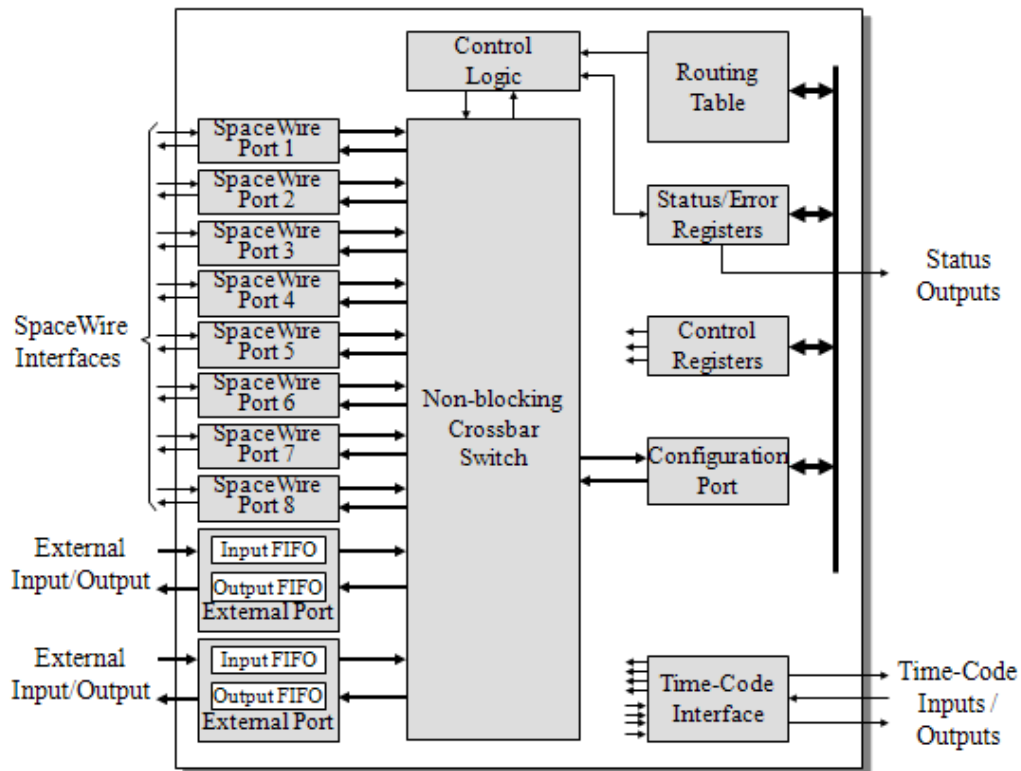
Control Logic

Routing Table

SpaceWire Port 1

SpaceWire Port 2

SpaceWire Port 3

SpaceWire Port 4

SpaceWire Port 5

SpaceWire Port 6

SpaceWire Port 7

SpaceWire Port 8

SpaceWire Interfaces

Status/Error Registers

Status Outputs

Control Registers

Non-blocking Crossbar Switch

Configuration Port

External Input/Output

Input FIFO

Output FIFO

External Port

External Input/Output

Input FIFO

Output FIFO

External Port

Time-Code Interface

Time-Code Inputs / Outputs